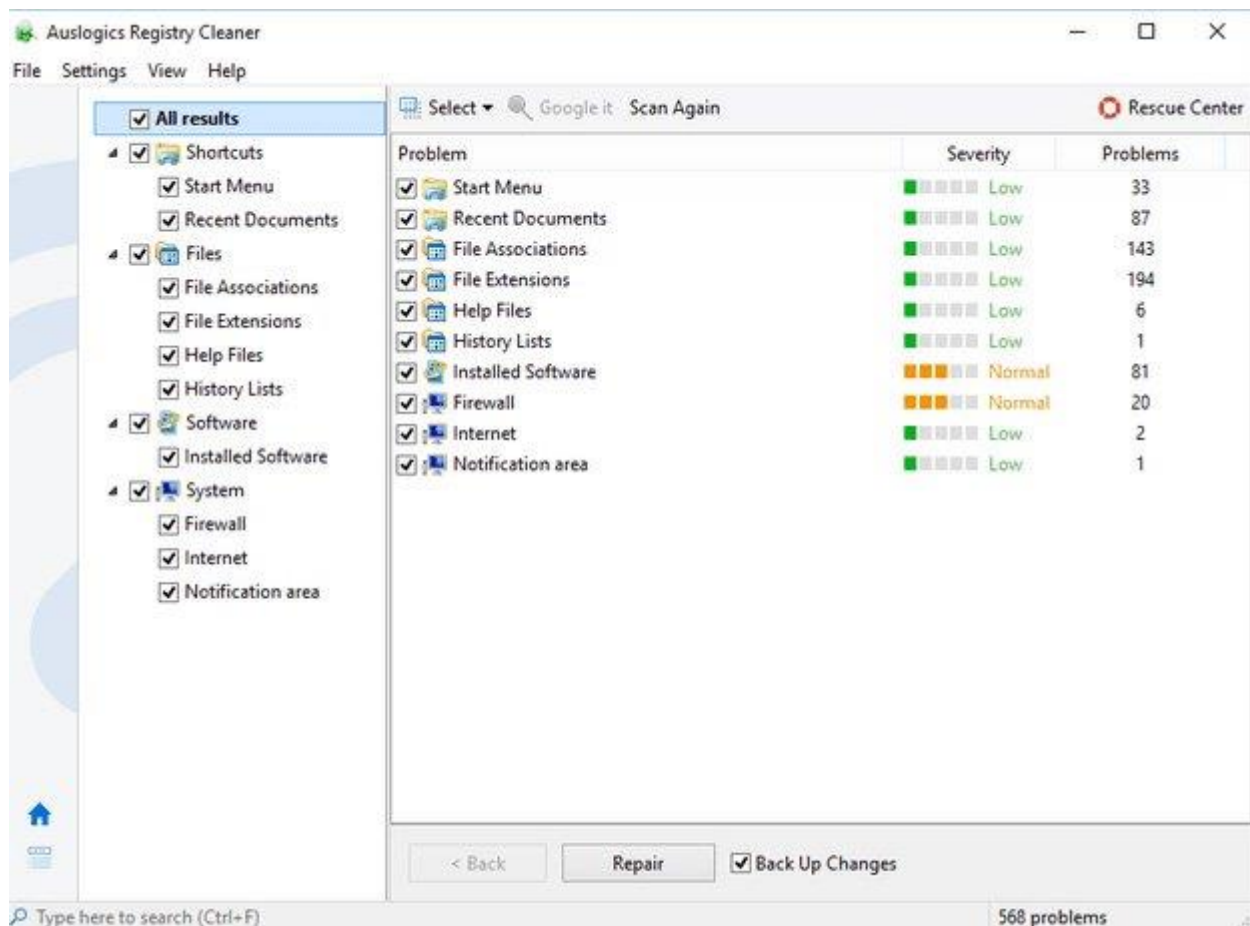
Auslogics Registry Cleaner

File Settings View Help

All results
Shortcuts
Start Menu
Recent Documents
Files
File Associations
File Extensions
Help Files
History Lists
Software
Installed Software
System
Firewall
Internet
Notification area

Select ▾ Google it Scan Again Rescue Center

| Problem | Severity | Problems |
|---|---|---|
| Start Menu | Low | 33 |
| Recent Documents | Low | 87 |
| File Associations | Low | 143 |
| File Extensions | Low | 194 |
| Help Files | Low | 6 |
| History Lists | Low | 1 |
| Installed Software | Normal | 81 |
| Firewall | Normal | 20 |
| Internet | Low | 2 |
| Notification area | Low | 1 |

< Back Repair Back Up Changes

Type here to search (Ctrl+F)

568 problems